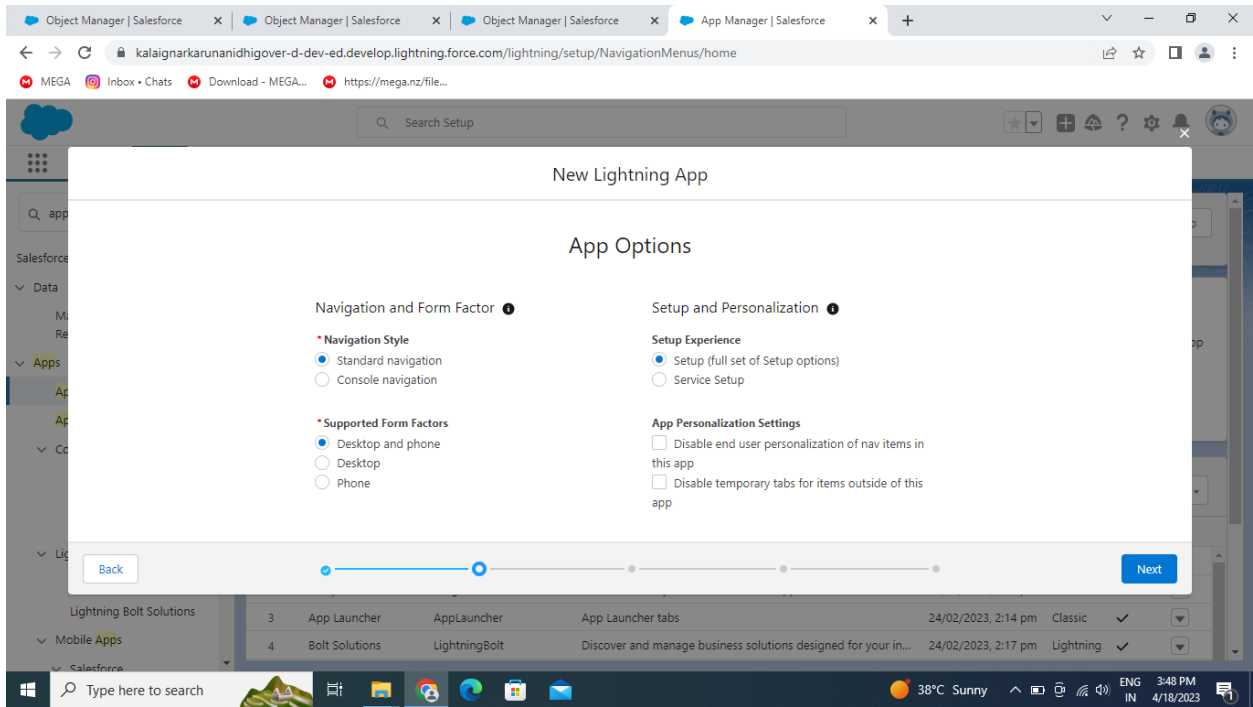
Object Manager | Salesforce
Object Manager | Salesforce
Object Manager | Salesforce
App Manager | Salesforce

kalaignarkarunanidhigover-d-dev-ed.develop.lightning.force.com/lightning/setup/NavigationMenus/home

MEGA  Inbox • Chats  Download - MEGA...  https://mega.nz/file...

Search Setup

New Lightning App

App Options

Navigation and Form Factor

* Navigation Style
Standard navigation
Console navigation

* Supported Form Factors
Desktop and phone
Desktop
Phone

Setup and Personalization

Setup Experience
Setup (full set of Setup options)
Service Setup

App Personalization Settings
Disable end user personalization of nav items in this app
Disable temporary tabs for items outside of this app

Back

Next

Q app
Salesforce
Data
Ma
Re
Apps
Ap
Ap
Co
Lig
Lightning Bolt Solutions
Mobile Apps
Salesforce

| 3 | App Launcher | AppLauncher | App Launcher tabs | 24/02/2023, 2:14 pm | Classic | ✓ |
|---|---|---|---|---|---|---|
| 4 | Bolt Solutions | LightningBolt | Discover and manage business solutions designed for your in... | 24/02/2023, 2:17 pm | Lightning | ✓ |

Type here to search
38°C Sunny
ENG IN
3:48 PM 4/18/2023